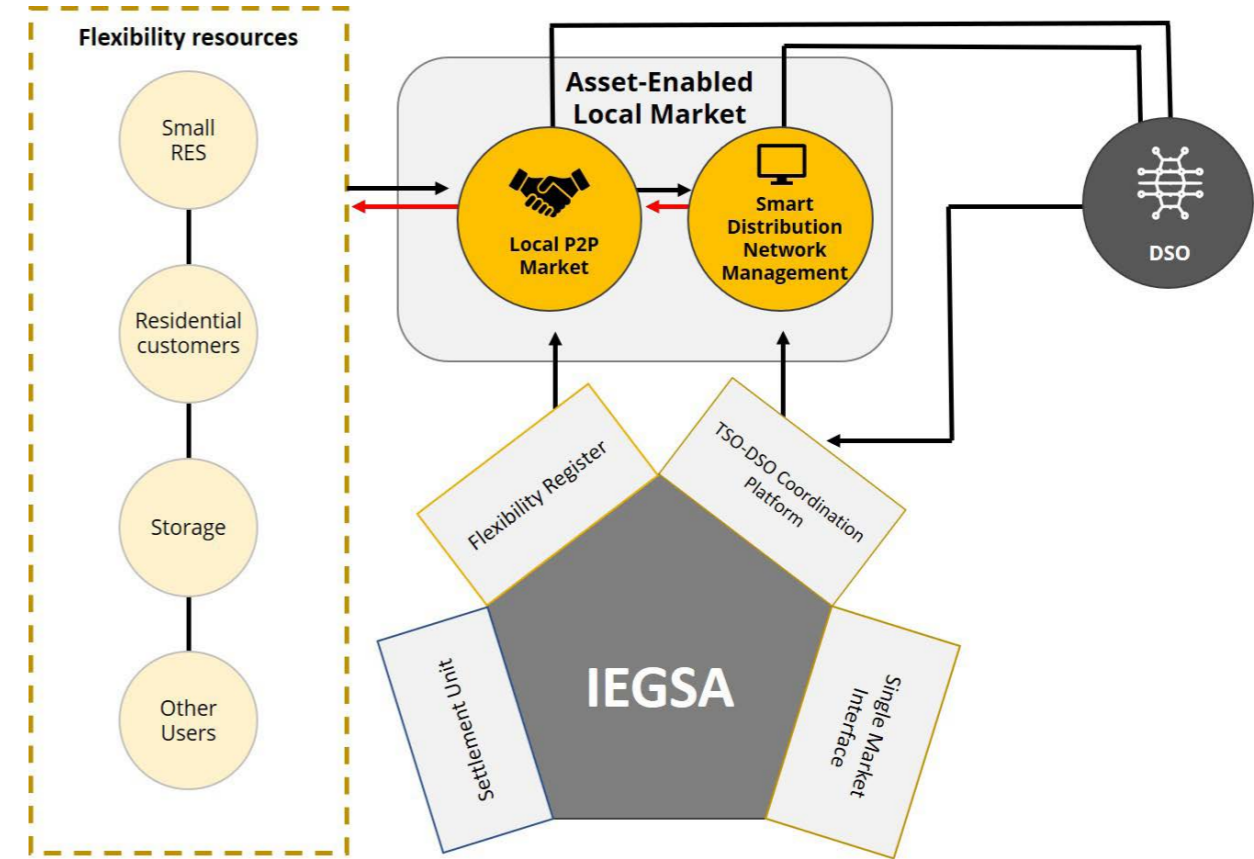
Flexibility resources

Small RES

Residential customers

Storage

Other Users

Asset-Enabled Local Market

Local P2P Market

Smart Distribution Network Management

DSO

Flexibility Register

TSO-DSO Coordination Platform

Settlement Unit

IEGSA

Single Market Interface